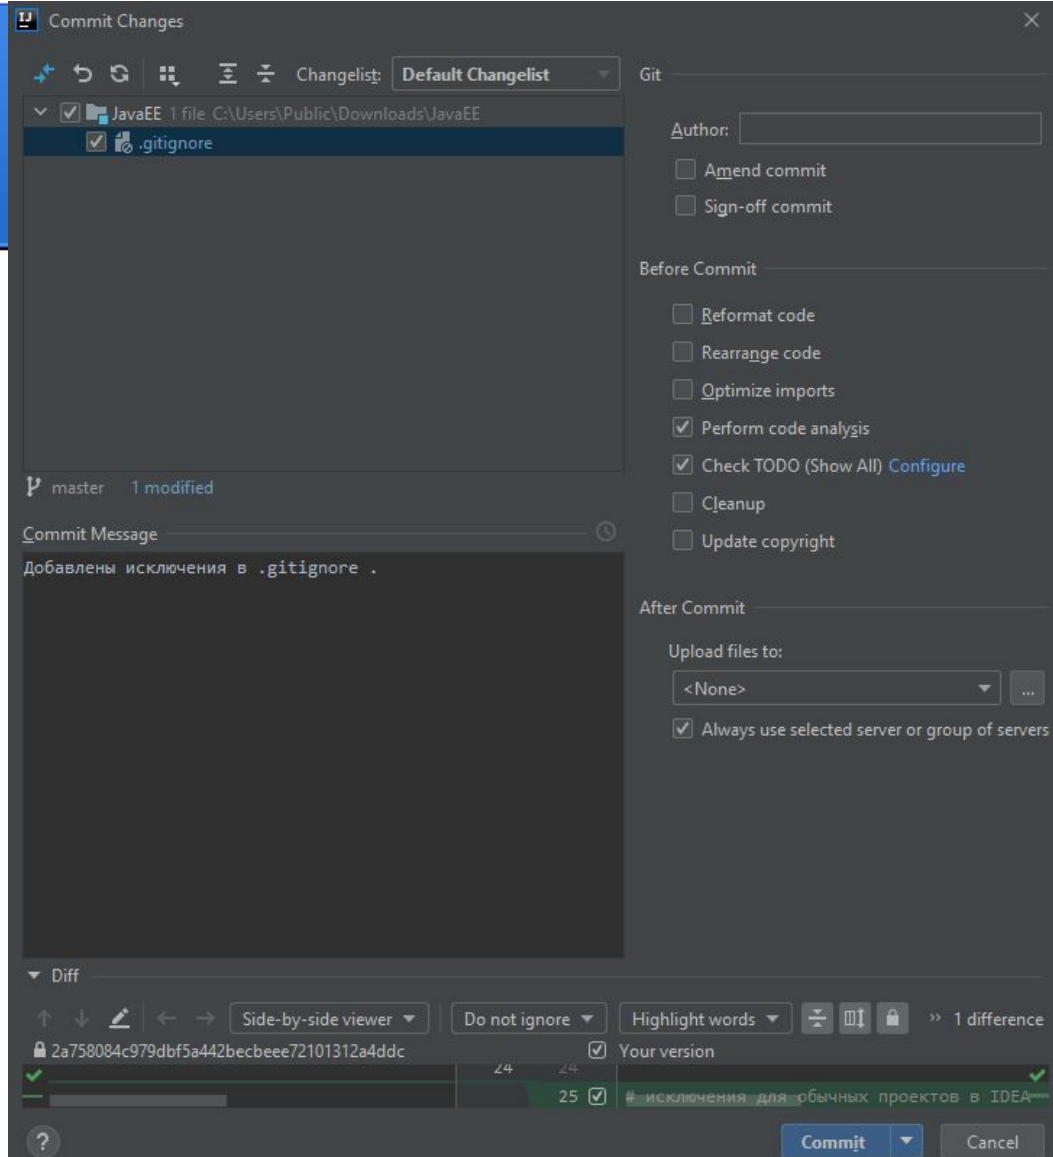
Commit Changes

Changelist: Default Changelist

Git

JavaEE 1 file C:\Users\Public\Downloads\JavaEE

.gitignore

Author:

Amend commit

Sign-off commit

Before Commit

Reformat code

Rearrange code

Optimize imports

Perform code analysis

Check TODO (Show All) Configure

Cleanup

Update copyright

master 1 modified

Commit Message

Добавлены исключения в .gitignore .

After Commit

Upload files to:

<None>

...

Always use selected server or group of servers

Diff

Side-by-side viewer

Do not ignore

Highlight words

» 1 difference

2a758084c979dbf5a442becbeee72101312a4ddc

Your version

24 24

25 # исключения для обычных проектов в IDEA

?

Commit

Cancel